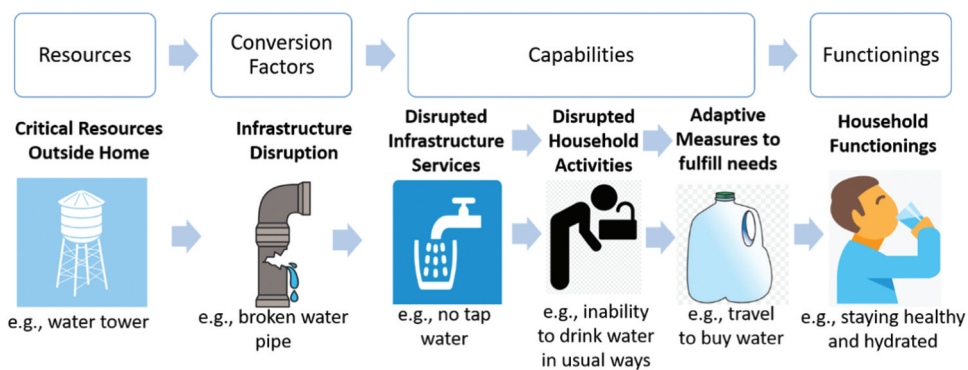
Resources

Conversion Factors

Capabilities

Functionings

Critical Resources Outside Home

Infrastructure Disruption

Disrupted Infrastructure Services

Disrupted Household Activities

Adaptive Measures to fulfill needs

Household Functionings

e.g., water tower

e.g., broken water pipe

e.g., no tap water

e.g., inability to drink water in usual ways

e.g., travel to buy water

e.g., staying healthy and hydrated